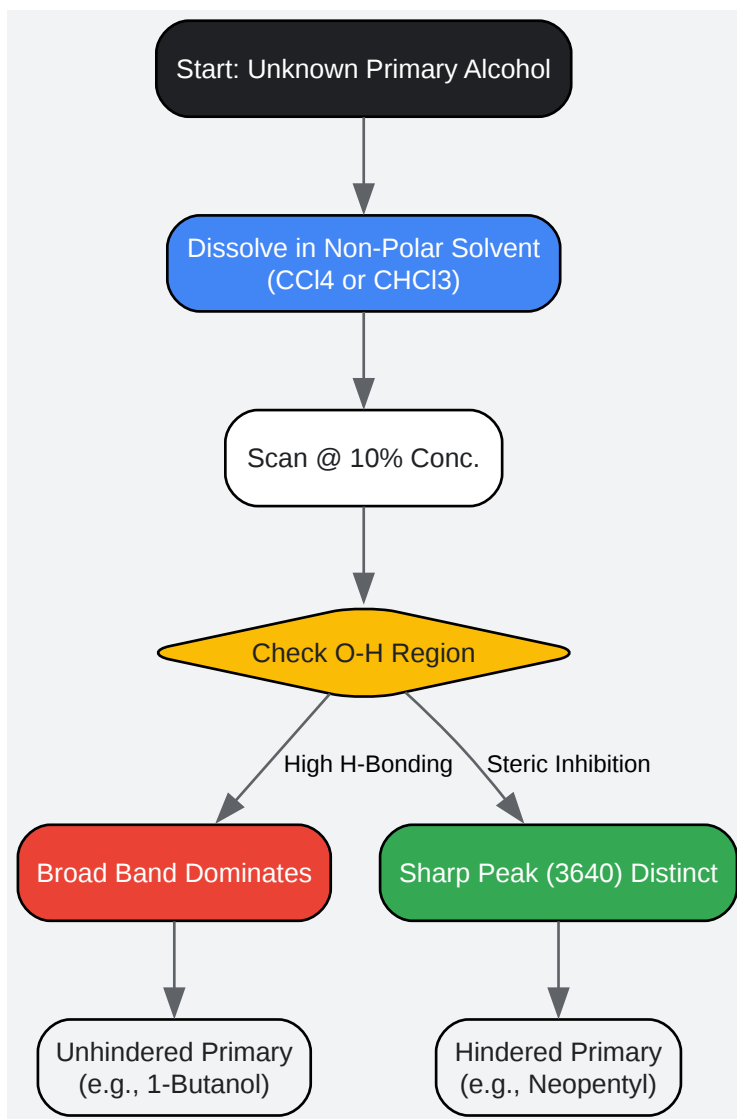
Start: Unknown Primary Alcohol

Dissolve in Non-Polar Solvent (CCl4 or CHCl3)

Scan @ 10% Conc.

Check O-H Region

High H-Bonding

Steric Inhibition

Broad Band Dominates

Sharp Peak (3640) Distinct

Unhindered Primary (e.g., 1-Butanol)

Hindered Primary (e.g., Neopentyl)